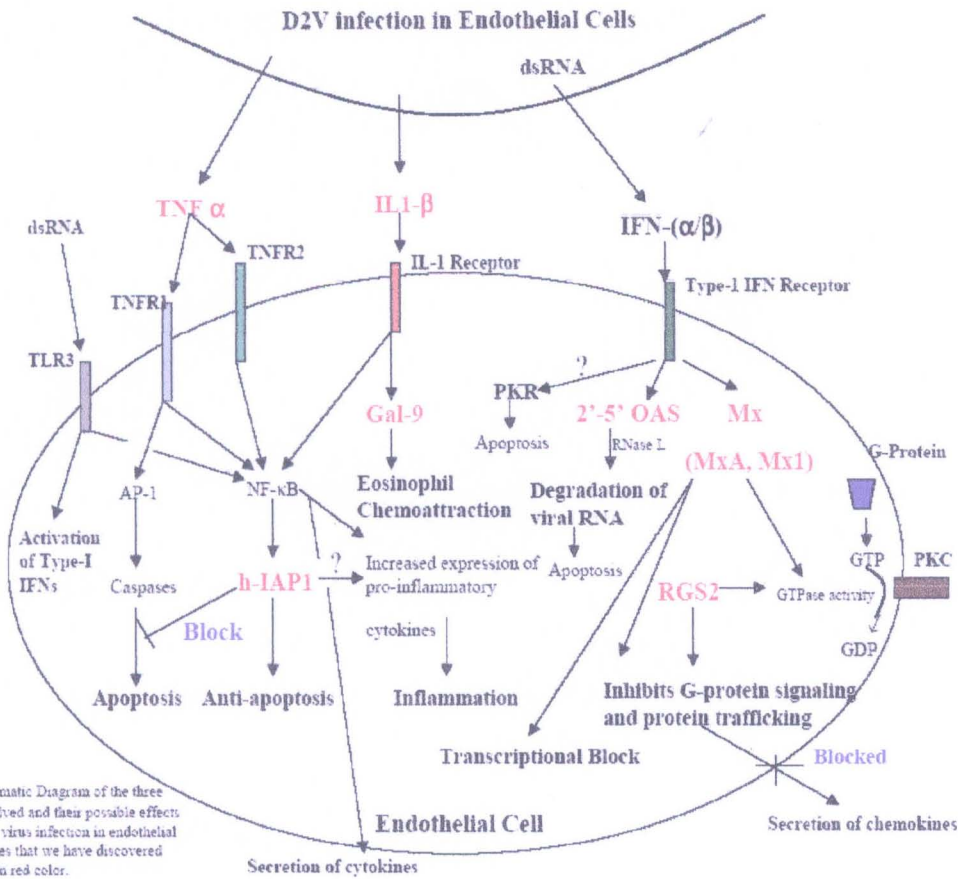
D2V infection in Endothelial Cells

dsRNA

TNF α

IL1-β

IFN-(α/β)

dsRNA

TNFR2

IL-1 Receptor

Type-1 IFN Receptor

TNFR1

TLR3

?

PKR

2'-5' OAS

Mx

Gal-9

Apoptosis

RNase L

G-Protein

(MxA, Mx1)

AP-1

NF-κB

Eosinophil Chemoattraction

Degradation of viral RNA

Activation of Type-I IFNs

Apoptosis

h-IAP1

?

Increased expression of pro-inflammatory

GTP

PKC

Caspases

RGS2

GTPase activity

Block

cytokines

GDP

Apoptosis

Anti-apoptosis

Inflammation

Inhibits G-protein signaling and protein trafficking

Transcriptional Block

Blocked

matic Diagram of the three lved and their possible effects virus infection in endothelial es that we have discovered n red color.

Endothelial Cell

Secretion of chemokines

Secretion of cytokines